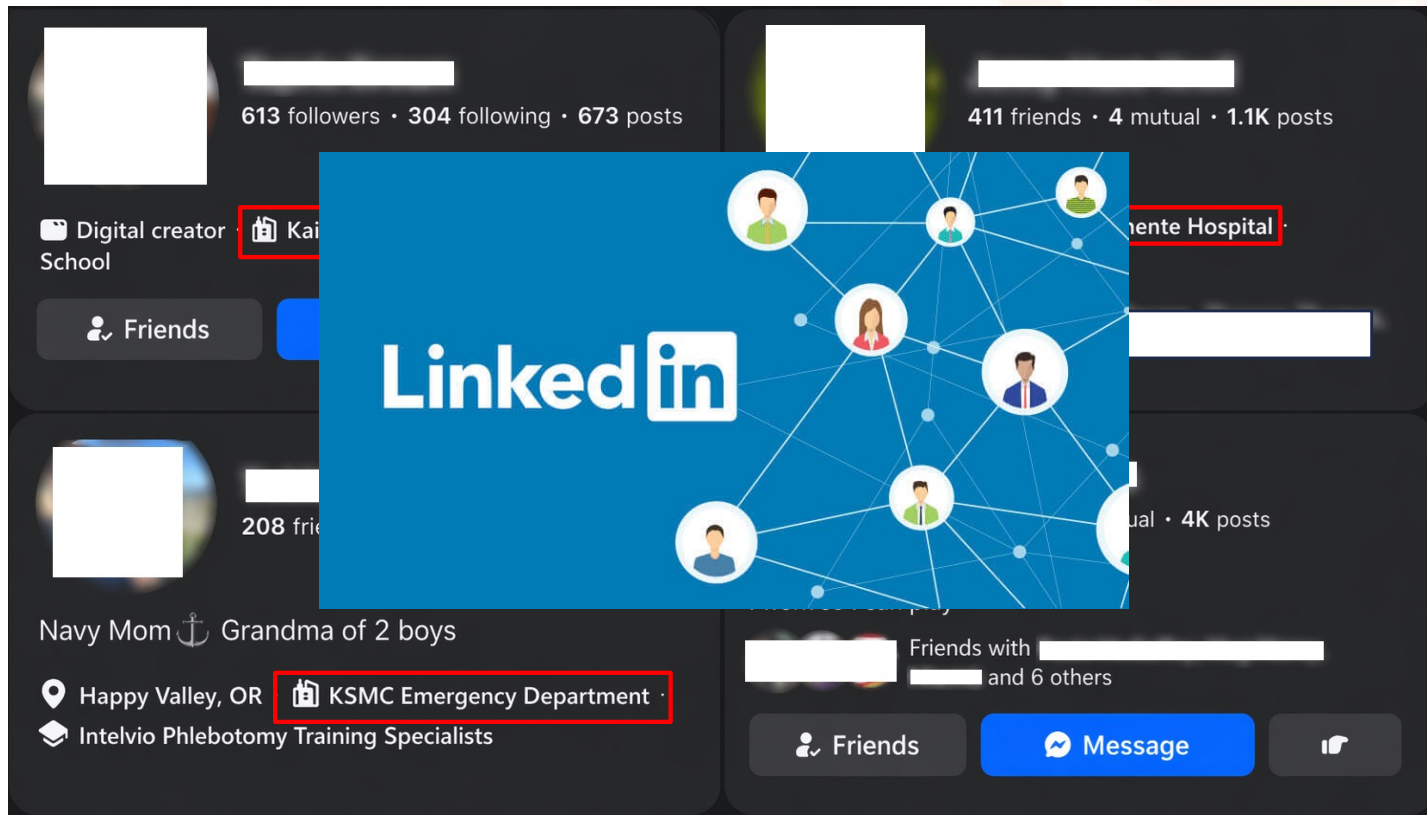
613 followers · 304 following · 673 posts

Digital creator · Kai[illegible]
School

Friends

411 friends · 4 mutual · 1.1K posts

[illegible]nente Hospital ·

Linked in

208 frie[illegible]

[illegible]ual · 4K posts

Navy Mom ⚓ Grandma of 2 boys

Happy Valley, OR · KSMC Emergency Department ·
Intelvio Phlebotomy Training Specialists

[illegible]

Friends with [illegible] and 6 others

Friends

Message